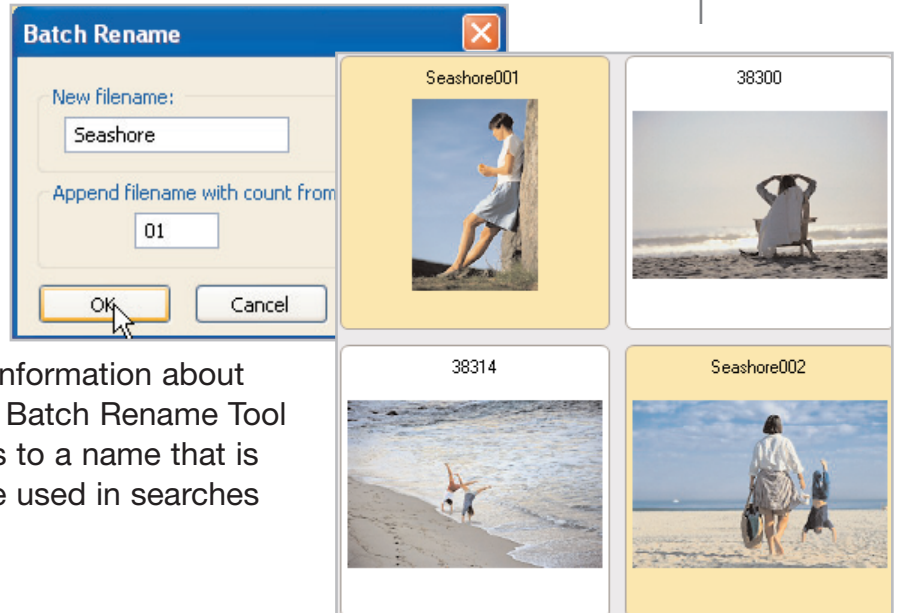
Batch Rename

New filename:

Seashore

Append filename with count from

01

OK

Cancel

Seashore001

38300

38314

Seashore002

nformation about Batch Rename Tool s to a name that is e used in searches